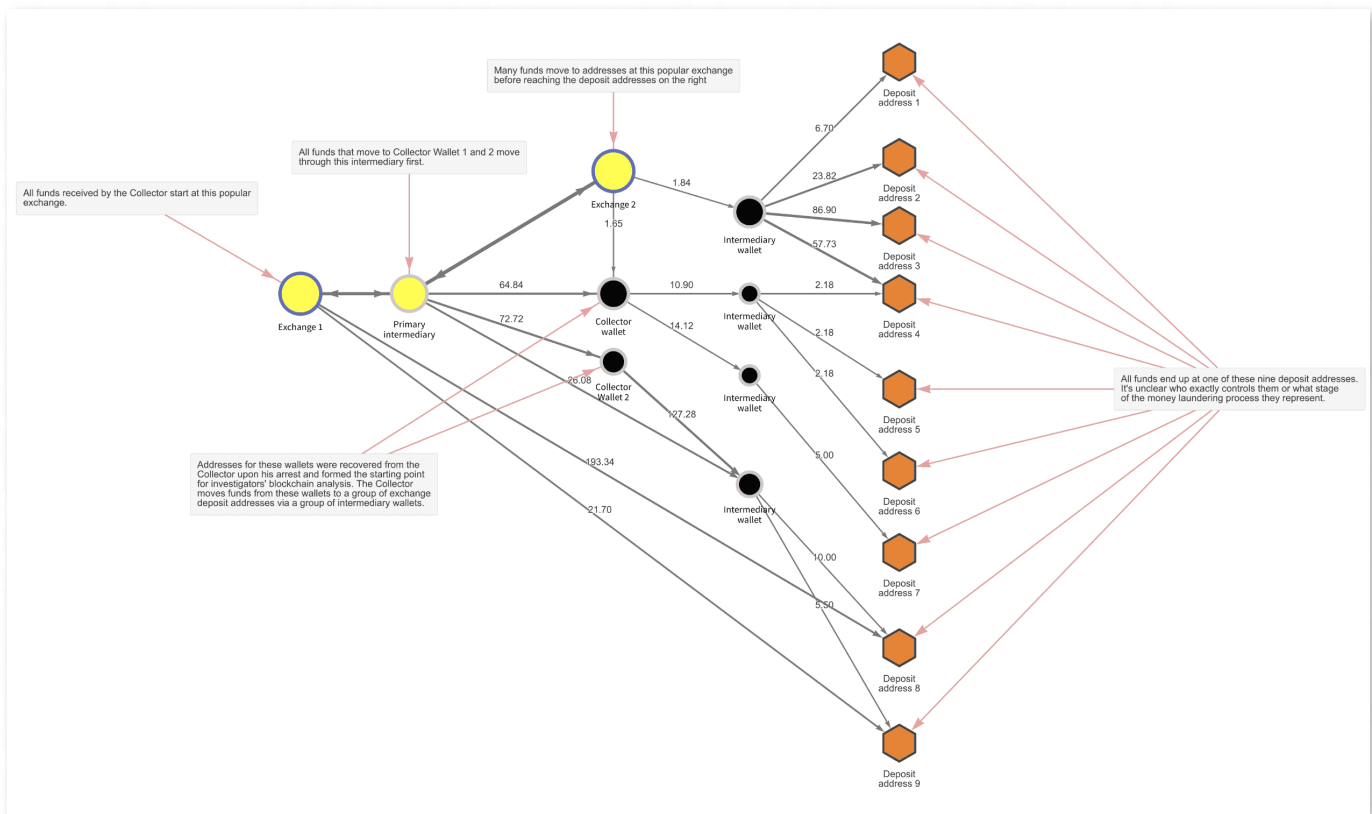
Many funds move to addresses at this popular exchange before reaching the deposit addresses on the right

All funds that move to Collector Wallet 1 and 2 move through this intermediary first.

All funds received by the Collector start at this popular exchange.

Deposit address 1

6.70

23.82

Deposit address 2

1.84

86.90

Exchange 2

Deposit address 3

1.65

Intermediary wallet

57.73

64.84

10.90

2.18

Exchange 1

Primary intermediary

Collector wallet

Intermediary wallet

Deposit address 4

72.72

14.12

2.18

2.18

All funds end up at one of these nine deposit addresses. It's unclear who exactly controls them or what stage of the money laundering process they represent.

26.08

Collector Wallet 2

Deposit address 5

Intermediary wallet

127.28

Addresses for these wallets were recovered from the Collector upon his arrest and formed the starting point for investigators' blockchain analysis. The Collector moves funds from these wallets to a group of exchange deposit addresses via a group of intermediary wallets.

193.34

5.00

Deposit address 6

Intermediary wallet

21.70

10.00

Deposit address 7

5.50

Deposit address 8

Deposit address 9